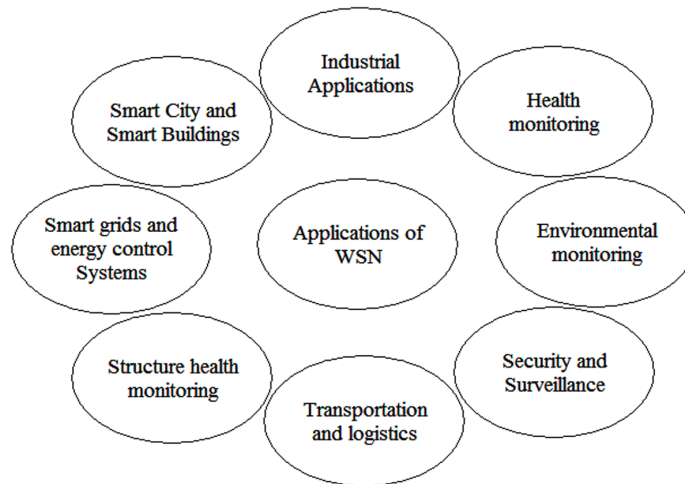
Industrial Applications

Smart City and Smart Buildings

Health monitoring

Smart grids and energy control Systems

Applications of WSN

Environmental monitoring

Structure health monitoring

Security and Surveillance

Transportation and logistics